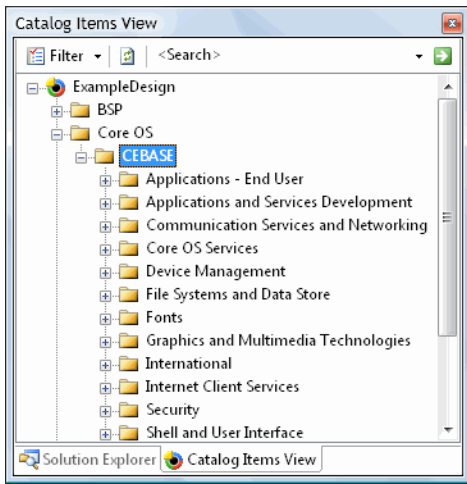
Catalog Items View

Filter <Search>

ExampleDesign
BSP
Core OS
CEBASE
Applications - End User
Applications and Services Development
Communication Services and Networking
Core OS Services
Device Management
File Systems and Data Store
Fonts
Graphics and Multimedia Technologies
International
Internet Client Services
Security
Shell and User Interface

Solution Explorer Catalog Items View